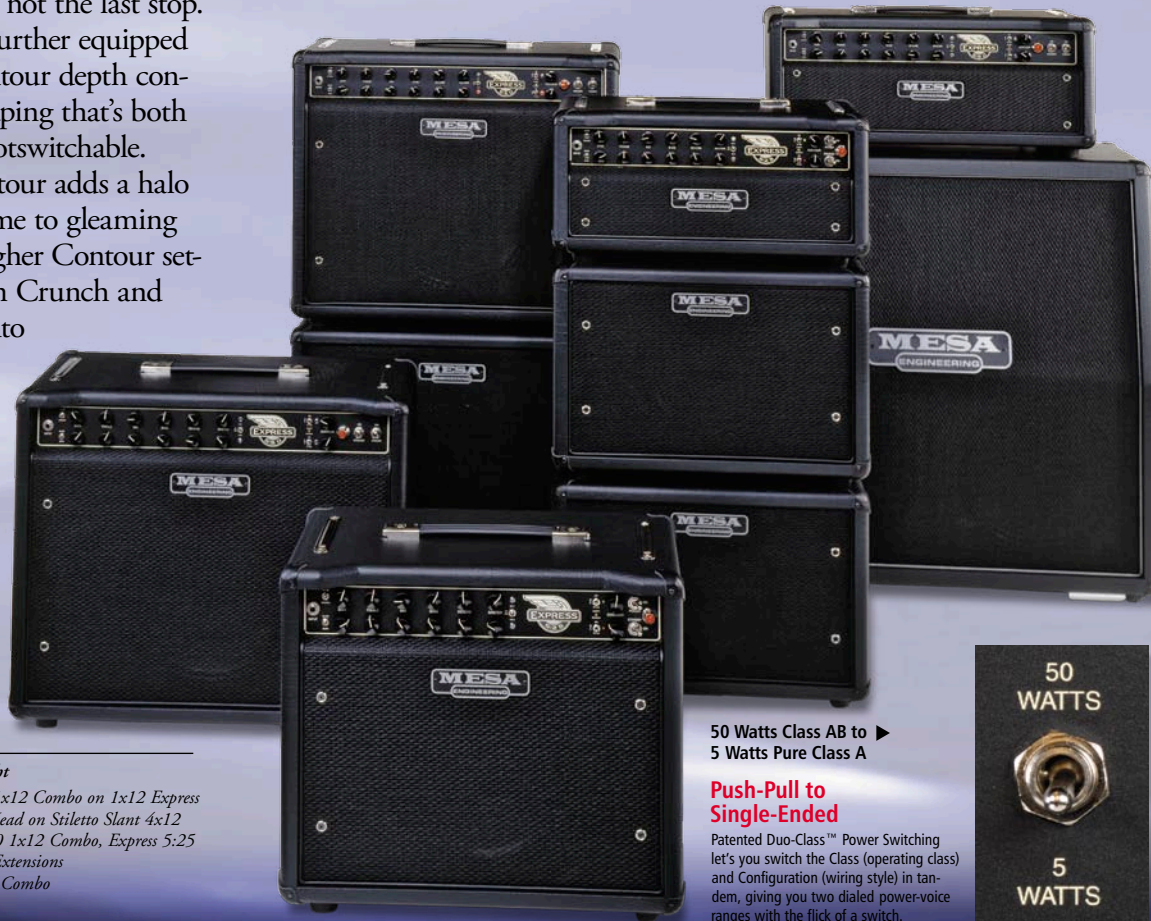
not the last stop. urther equipped tour depth conping that's both otswitchable. tour adds a halo me to gleaming gher Contour seth Crunch and to

MESA
ENGINEERING

EXPRESS

MESA
ENGINEERING

EXPRESS

MESA
ENGINEERING

EXPRESS

MESA
ENGINEERING

EXPRESS

MESA
ENGINEERING

MESA

MESA
ENGINEERING

MESA

MESA

t
x12 Combo on 1x12 Express
ead on Stiletto Slant 4x12
0 1x12 Combo, Express 5:25
Extensions
Combo

50 Watts Class AB to ▶
5 Watts Pure Class A

Push-Pull to Single-Ended

Patented Duo-Class™ Power Switching let's you switch the Class (operating class) and Configuration (wiring style) in tandem, giving you two dialed power-voice ranges with the flick of a switch.

50
WATTS

5
WATTS